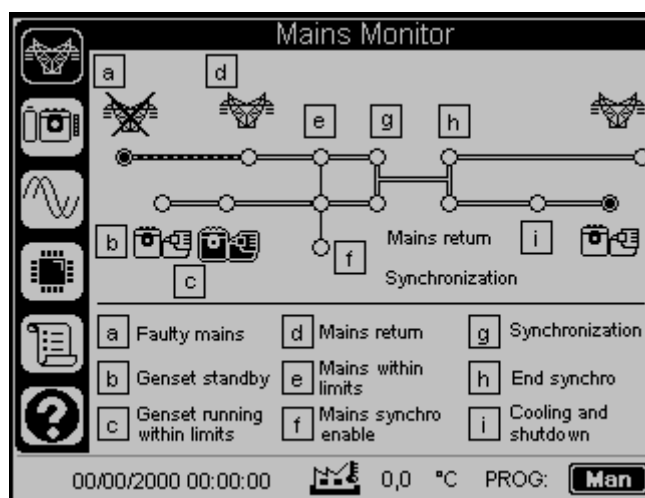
Mains Monitor

a

d

e

g

h

b

c

f

Mains return

i

Synchronization

a Faulty mains

d Mains return

g Synchronization

b Genset standby

e Mains within limits

h End synchro

c Genset running within limits

f Mains synchro enable

i Cooling and shutdown

00/00/2000 00:00:00

0,0 °C

PROG:

Man